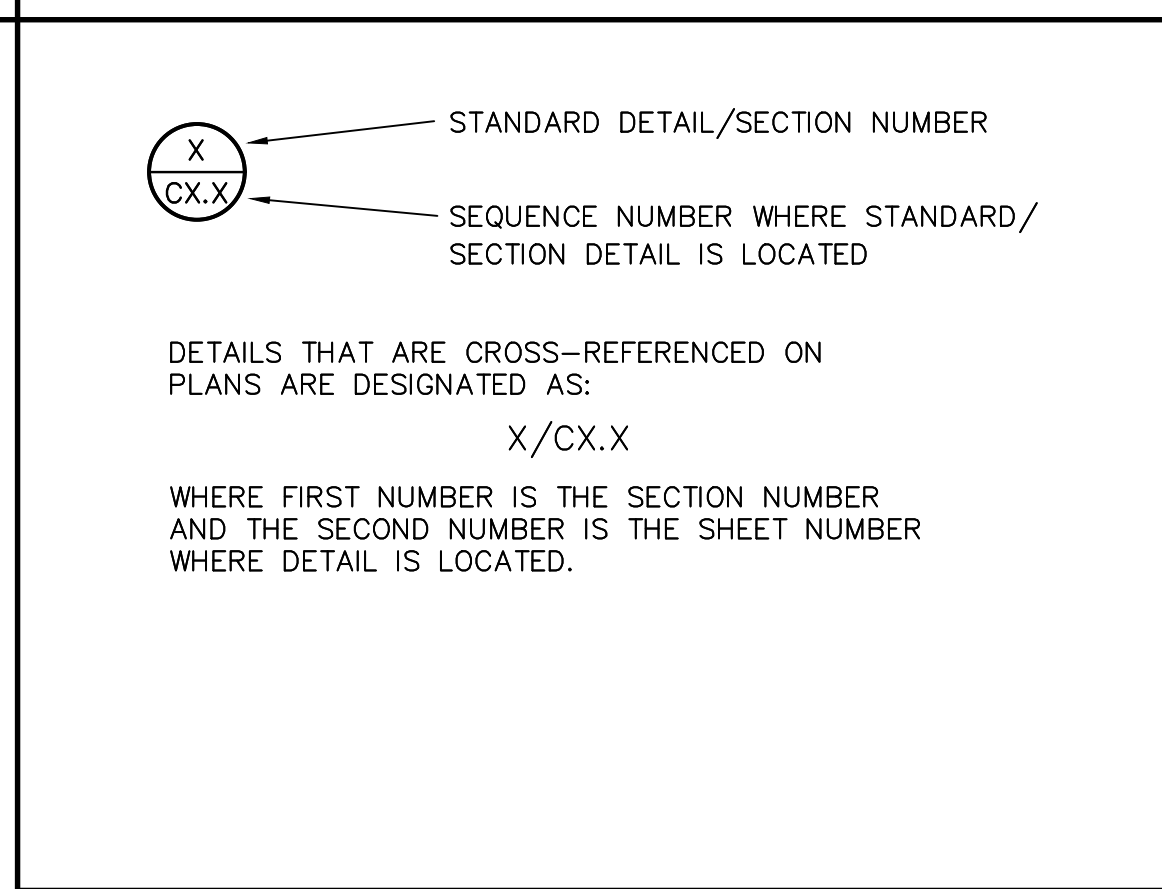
X
CX.X

STANDARD DETAIL/SECTION NUMBER

SEQUENCE NUMBER WHERE STANDARD/ SECTION DETAIL IS LOCATED

DETAILS THAT ARE CROSS–REFERENCED ON PLANS ARE DESIGNATED AS:

X/CX.X

WHERE FIRST NUMBER IS THE SECTION NUMBER AND THE SECOND NUMBER IS THE SHEET NUMBER WHERE DETAIL IS LOCATED.